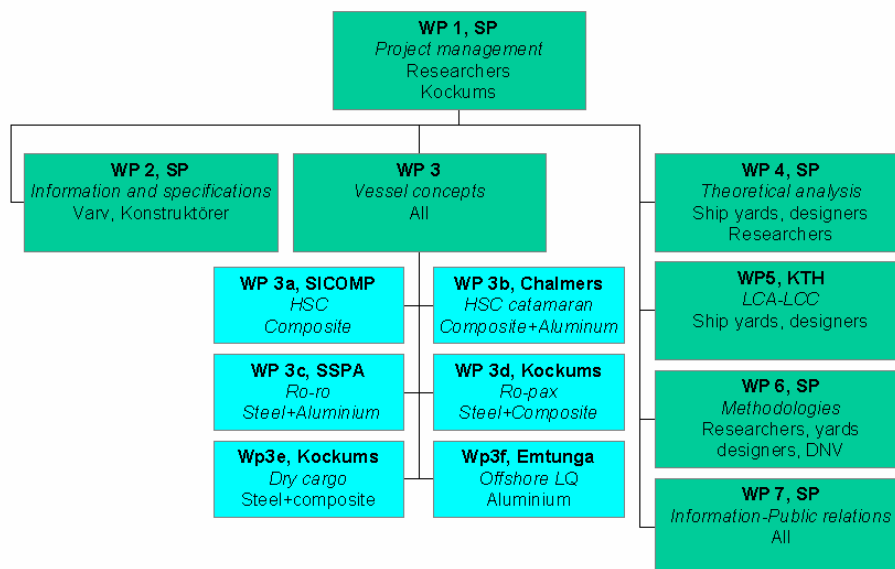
**WP 1, SP**
*Project management*
Researchers
Kockums

**WP 2, SP**
*Information and specifications*
Varv, Konstruktörer

**WP 3**
*Vessel concepts*
All

**WP 3a, SICOMP**
*HSC*
*Composite*

**WP 3b, Chalmers**
*HSC catamaran*
*Composite+Aluminum*

**WP 3c, SSPA**
*Ro-ro*
*Steel+Aluminium*

**WP 3d, Kockums**
*Ro-pax*
*Steel+Composite*

**Wp3e, Kockums**
*Dry cargo*
Steel+composite

**Wp3f, Emtunga**
*Offshore LQ*
Aluminium

**WP 4, SP**
*Theoretical analysis*
Ship yards, designers
Researchers

**WP5, KTH**
*LCA-LCC*
Ship yards, designers

**WP 6, SP**
*Methodologies*
Researchers, yards
designers, DNV

**WP 7, SP**
*Information-Public relations*
All